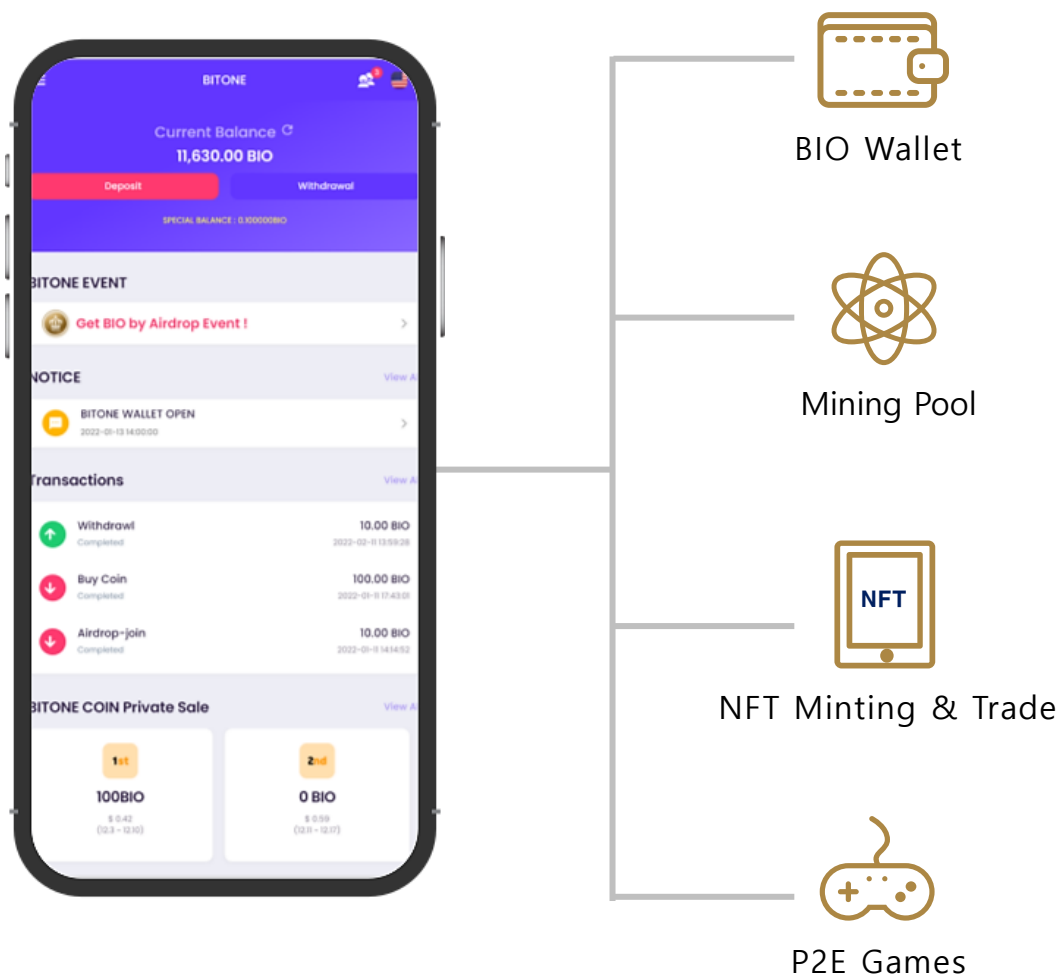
BITONE

Current Balance
11,630.00 BIO

Deposit
Withdrawal

SPECIAL BALANCE : 0.100000BIO

BITONE EVENT

Get BIO by Airdrop Event !

NOTICE
View A

BITONE WALLET OPEN
2022-01-13 14:00:00

Transactions
View A

Withdrawl
Completed
10.00 BIO
2022-02-11 13:59:28

Buy Coin
Completed
100.00 BIO
2022-01-11 17:43:01

Airdrop-join
Completed
10.00 BIO
2022-01-11 14:14:52

BITONE COIN Private Sale
View A

1st
100BIO
$ 0.42
(12.3 ~ 12.10)

2nd
0 BIO
$ 0.59
(12.11 ~ 12.17)

BIO Wallet

Mining Pool

NFT

NFT Minting & Trade

P2E Games